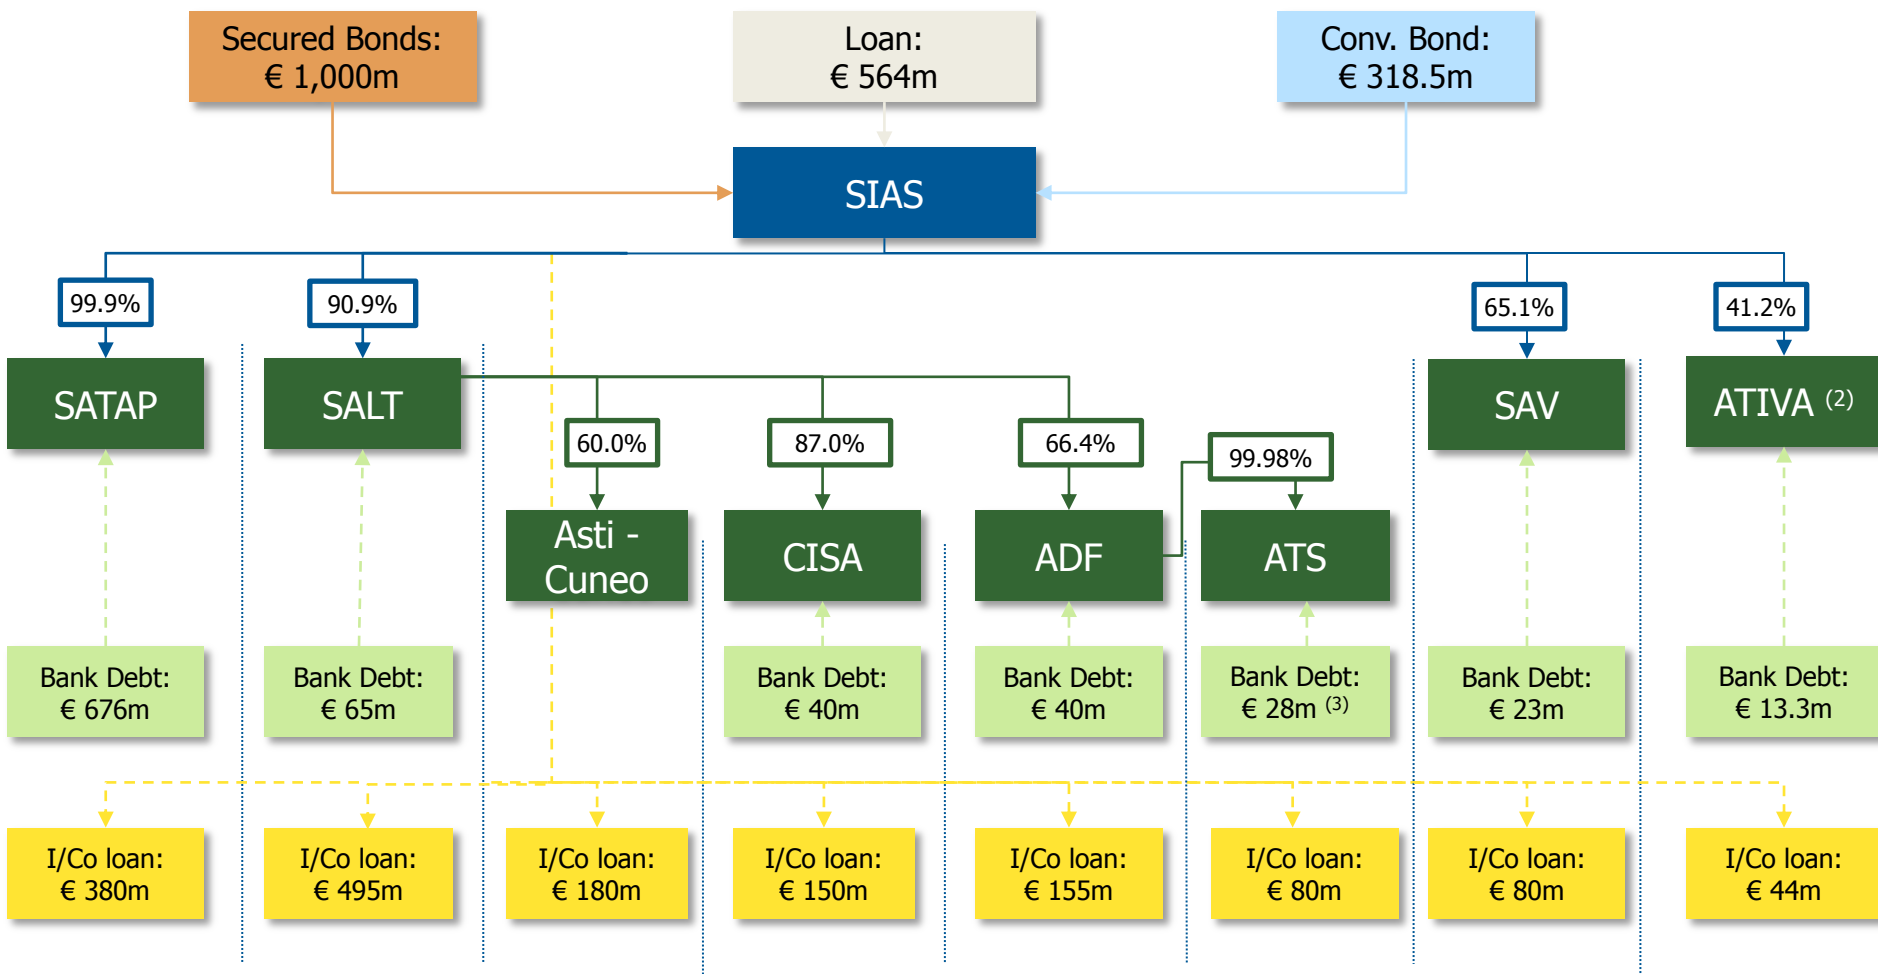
Secured Bonds: € 1,000m

Loan: € 564m

Conv. Bond: € 318.5m

SIAS

99.9%

90.9%

65.1%

41.2%

SATAP

SALT

SAV

ATIVA $^{(2)}$

60.0%

87.0%

66.4%

99.98%

Asti - Cuneo

CISA

ADF

ATS

Bank Debt: € 676m

Bank Debt: € 65m

Bank Debt: € 40m

Bank Debt: € 40m

Bank Debt: € 28m $^{(3)}$

Bank Debt: € 23m

Bank Debt: € 13.3m

I/Co loan: € 380m

I/Co loan: € 495m

I/Co loan: € 180m

I/Co loan: € 150m

I/Co loan: € 155m

I/Co loan: € 80m

I/Co loan: € 80m

I/Co loan: € 44m